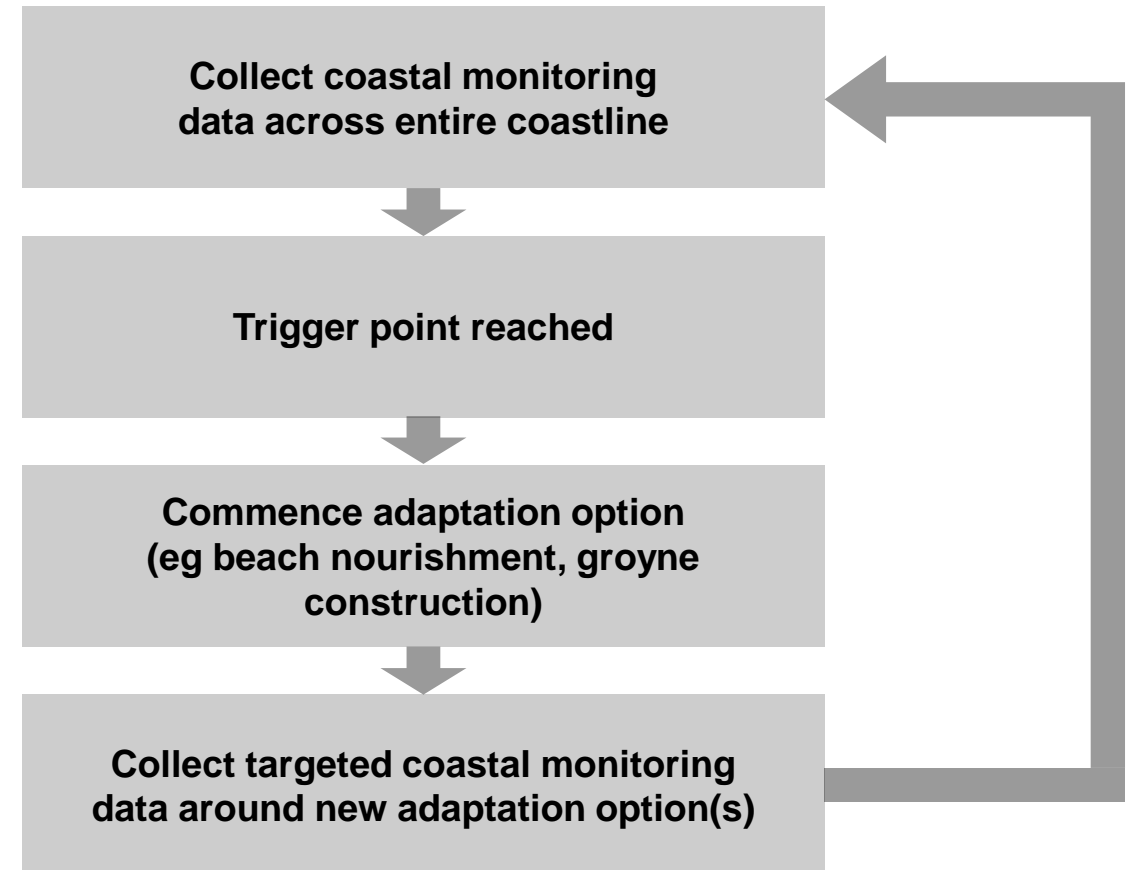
Collect coastal monitoring data across entire coastline

Trigger point reached

Commence adaptation option (eg beach nourishment, groyne construction)

Collect targeted coastal monitoring data around new adaptation option(s)